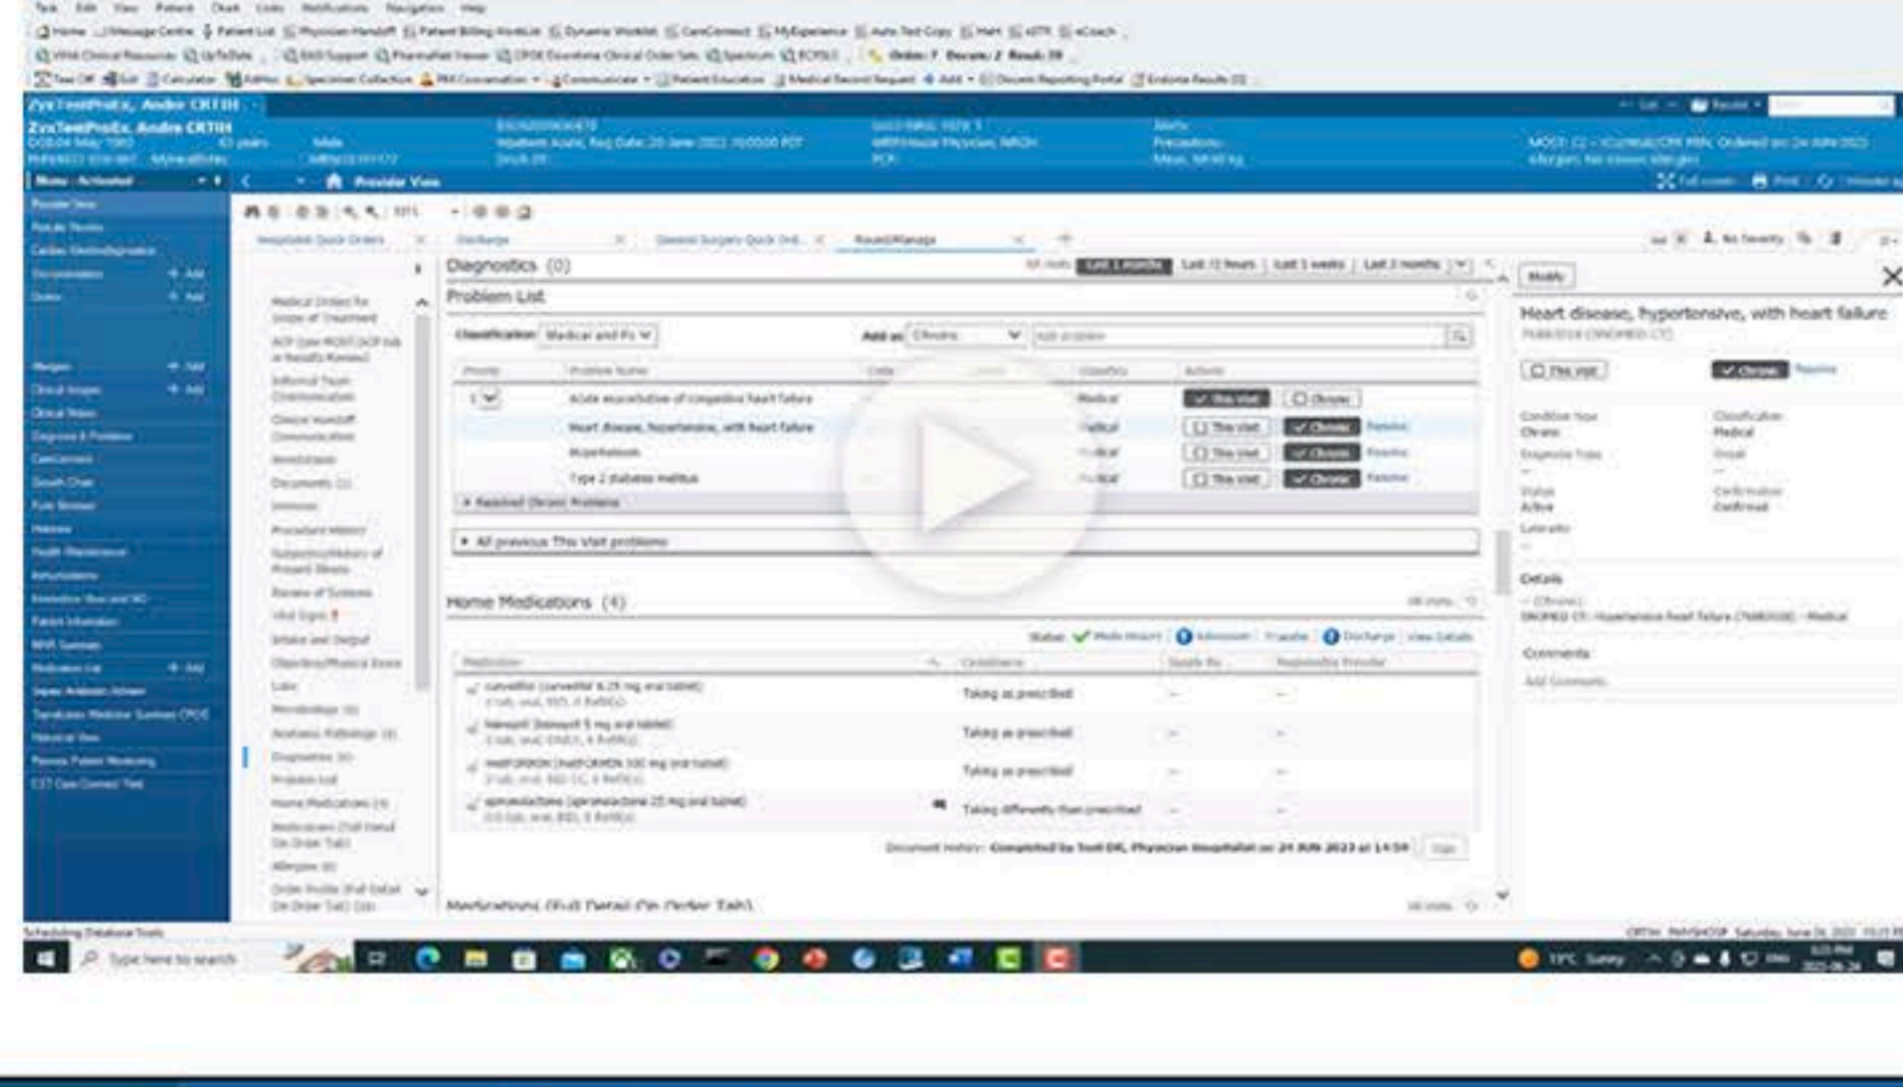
Task Edit View Patient Chart Links Notifications Navigation Help

Home Message Centre Physician Handoff Patient List Patient Billing Worklist Dynamic Worklist CareConnect MyExperience Auto Text Copy MaH eCoach

ZzzTestProEx, Andre CRTIH

Menu - Activated

Provider View

Diagnostics (0)

Problem List

Classification: Medical and Pa

Add as: Chronic

Acute exacerbation of congestive heart failure

Heart disease, hypertensive, with heart failure

Hypertension

Type 2 diabetes mellitus

All previous This Visit problems

Home Medications (4)

Taking as prescribed

Taking as prescribed

Taking as prescribed

Taking differently than prescribed

Medications (Full Detail On Order Tab)

Modify

Heart disease, hypertensive, with heart failure

This visit

Chronic

Condition Type
Chronic

Classification
Medical

Status
Active

Confirmation
Confirmed

Details

Comments

Add Comments

Type here to search